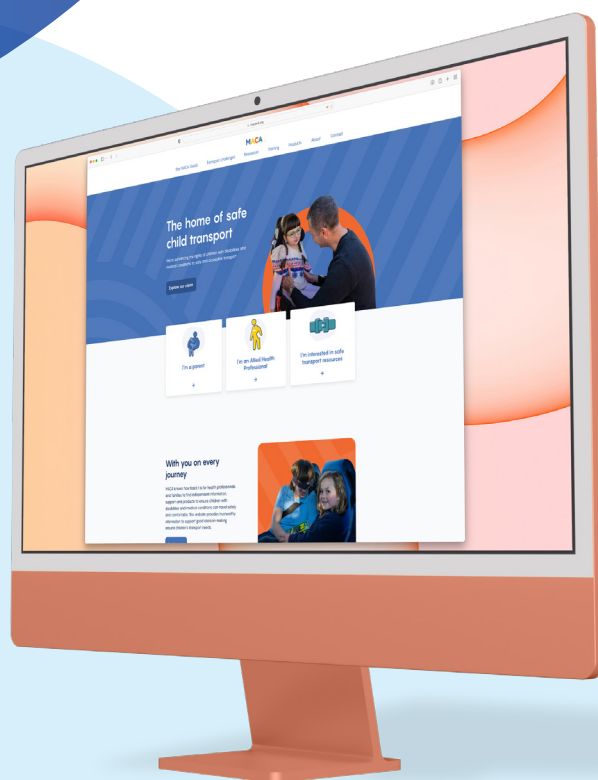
MACA

The MACA Model Transport Challenge Resources Training Products About Contact

The home of safe child transport

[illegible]

Explore our vision

I'm a parent

I'm an Allied Health Professional

I'm interested in safe transport resources

With you on every journey

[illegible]